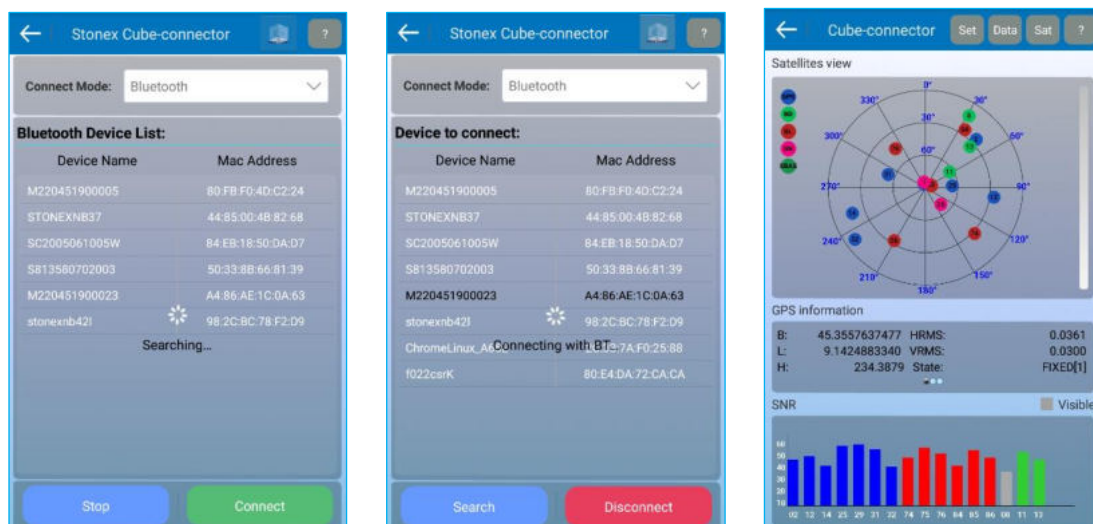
Stonex Cube-connector ?

Connect Mode: Bluetooth

Bluetooth Device List:

| Device Name | Mac Address |
|---|---|
| M220451900005 | 80:FB:F0:4D:C2:24 |
| STONEXNB37 | 44:85:00:4B:82:68 |
| SC2005061005W | 84:EB:18:50:DA:D7 |
| S813580702003 | 50:33:8B:66:81:39 |
| M220451900023 | A4:86:AE:1C:0A:63 |
| stonexnb42I | 98:2C:BC:78:F2:D9 |

Searching...

Stop Connect

Stonex Cube-connector ?

Connect Mode: Bluetooth

Device to connect:

| Device Name | Mac Address |
|---|---|
| M220451900005 | 80:FB:F0:4D:C2:24 |
| STONEXNB37 | 44:85:00:4B:82:68 |
| SC2005061005W | 84:EB:18:50:DA:D7 |
| S813580702003 | 50:33:8B:66:81:39 |
| M220451900023 | A4:86:AE:1C:0A:63 |
| stonexnb42I | 98:2C:BC:78:F2:D9 |
| ChromeLinux_A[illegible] | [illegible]7A:F0:25:88 |
| f022csrK | 80:E4:DA:72:CA:CA |

Connecting with BT...

Search Disconnect

Cube-connector Set Data Sat ?

Satellites view

0° 30° 60° 90° 120° 150° 180° 210° 240° 270° 300° 330° 30° 60°

GPS information

B: 45.3557637477 HRMS: 0.0361
L: 9.1424883340 VRMS: 0.0300
H: 234.3879 State: FIXED[1]

SNR Visible

60 50 40 30 20 10

02 12 14 25 29 31 32 74 75 76 84 85 86 00 11 13